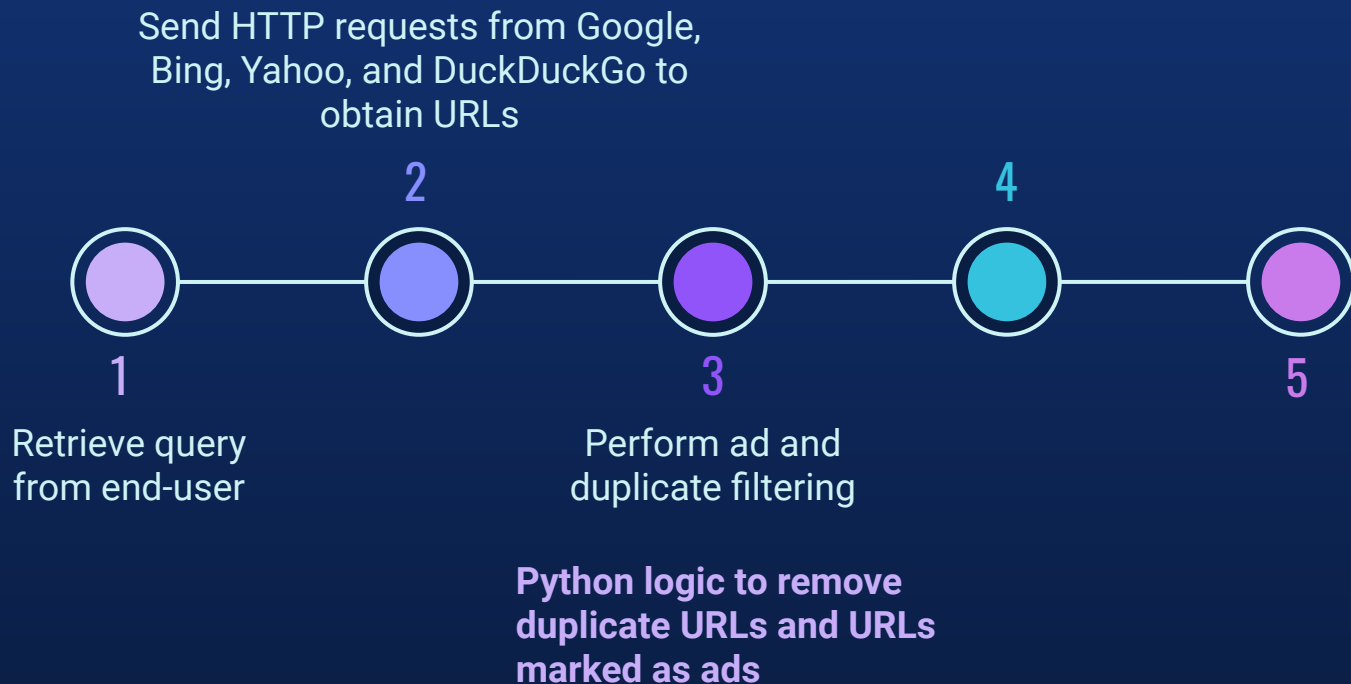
Send HTTP requests from Google, Bing, Yahoo, and DuckDuckGo to obtain URLs

2

4

1

Retrieve query from end-user

3

Perform ad and duplicate filtering

Python logic to remove duplicate URLs and URLs marked as ads

5